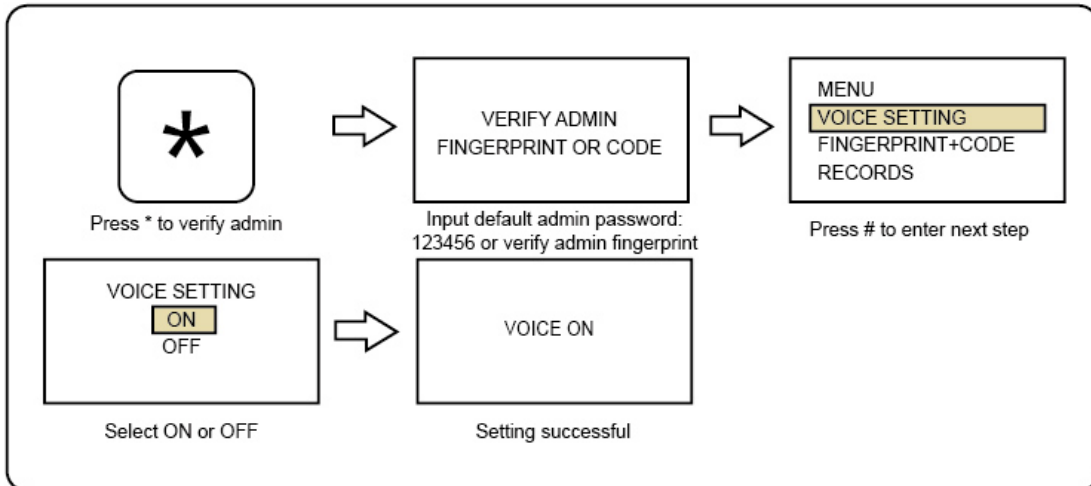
*

Press * to verify admin

VERIFY ADMIN
FINGERPRINT OR CODE

Input default admin password: 123456 or verify admin fingerprint

MENU
VOICE SETTING
FINGERPRINT+CODE
RECORDS

Press # to enter next step

VOICE SETTING
ON
OFF

Select ON or OFF

VOICE ON

Setting successful